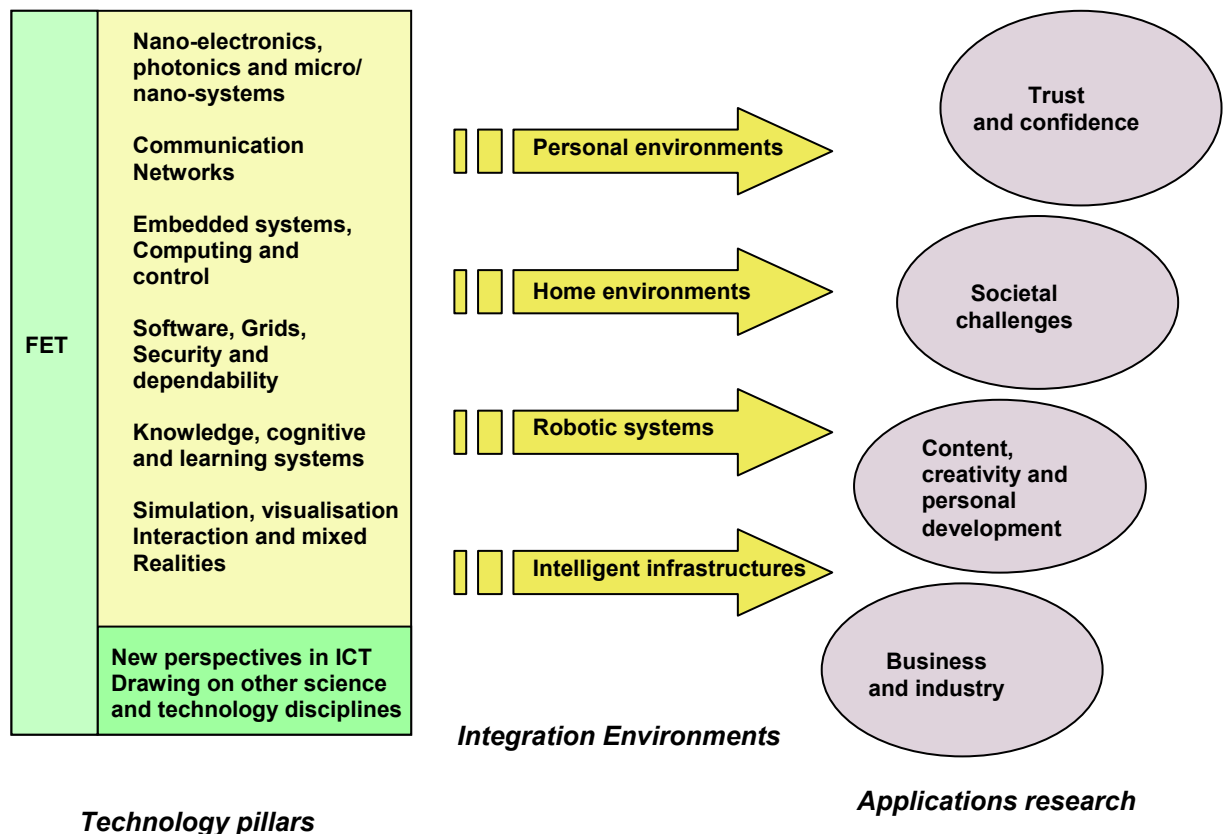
FET

Nano-electronics, photonics and micro/ nano-systems

Communication Networks

Embedded systems, Computing and control

Software, Grids, Security and dependability

Knowledge, cognitive and learning systems

Simulation, visualisation Interaction and mixed Realities

New perspectives in ICT Drawing on other science and technology disciplines

Personal environments

Home environments

Robotic systems

Intelligent infrastructures

Integration Environments

Trust and confidence

Societal challenges

Content, creativity and personal development

Business and industry

Applications research

Technology pillars